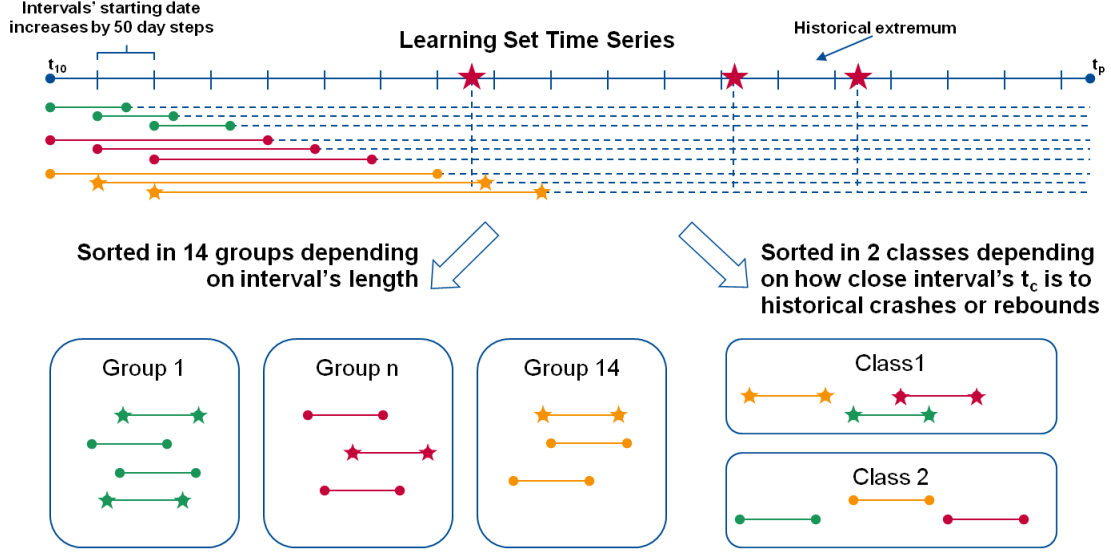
Intervals' starting date increases by 50 day steps

Learning Set Time Series

Historical extremum

$t_{10}$

$t_p$

Sorted in 14 groups depending on interval's length

Sorted in 2 classes depending on how close interval's $t_c$ is to historical crashes or rebounds

Group 1

Group n

Group 14

Class1

Class 2